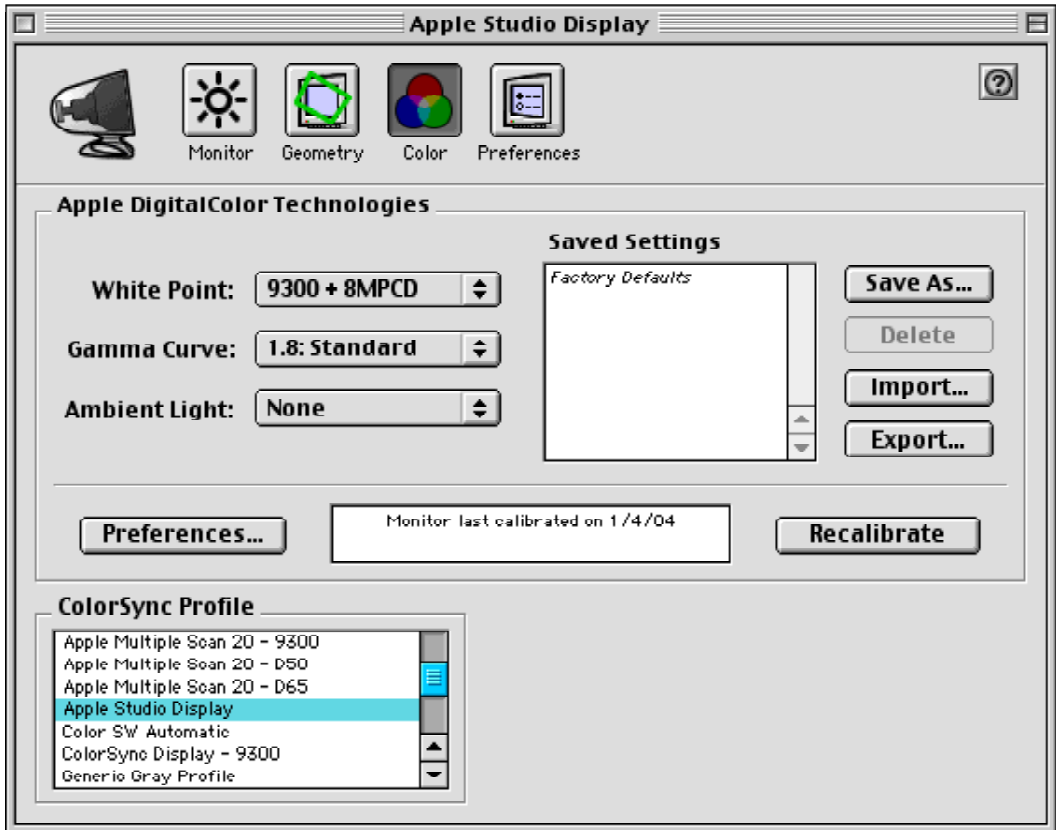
Apple Studio Display

?

Monitor Geometry Color Preferences

Apple DigitalColor Technologies

Saved Settings

White Point: 9300 + 8MPCD

Gamma Curve: 1.8: Standard

Ambient Light: None

Factory Defaults

Save As...

Delete

Import...

Export...

Preferences...

Monitor last calibrated on 1/4/04

Recalibrate

ColorSync Profile

Apple Multiple Scan 20 - 9300
Apple Multiple Scan 20 - D50
Apple Multiple Scan 20 - D65
Apple Studio Display
Color SW Automatic
ColorSync Display - 9300
Generic Gray Profile